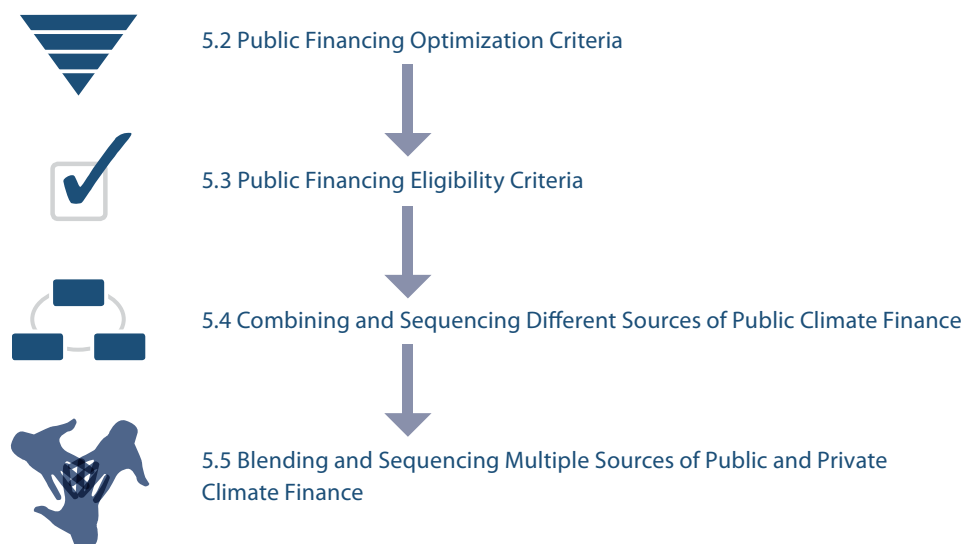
5.2 Public Financing Optimization Criteria

5.3 Public Financing Eligibility Criteria

5.4 Combining and Sequencing Different Sources of Public Climate Finance

5.5 Blending and Sequencing Multiple Sources of Public and Private Climate Finance